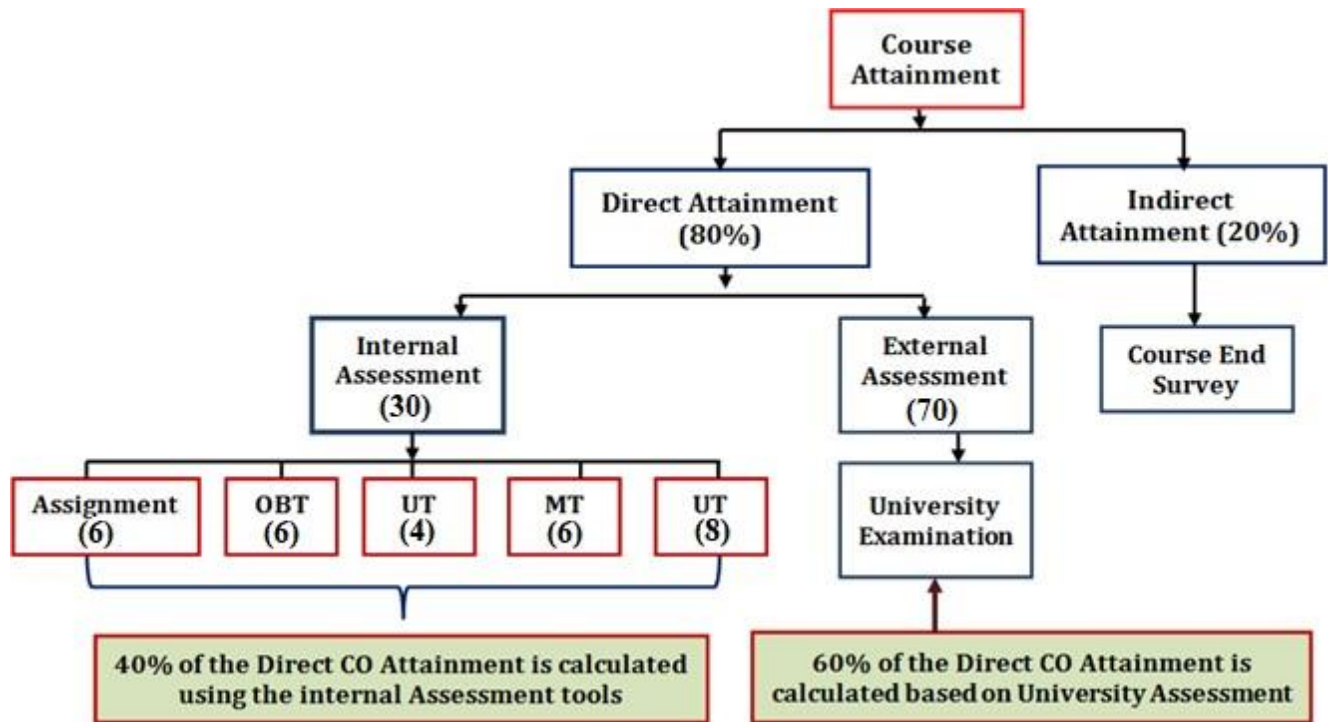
Course Attainment

Direct Attainment (80%)

Indirect Attainment (20%)

Internal Assessment (30)

External Assessment (70)

Course End Survey

Assignment (6)

OBT (6)

UT (4)

MT (6)

UT (8)

University Examination

40% of the Direct CO Attainment is calculated using the internal Assessment tools

60% of the Direct CO Attainment is calculated based on University Assessment